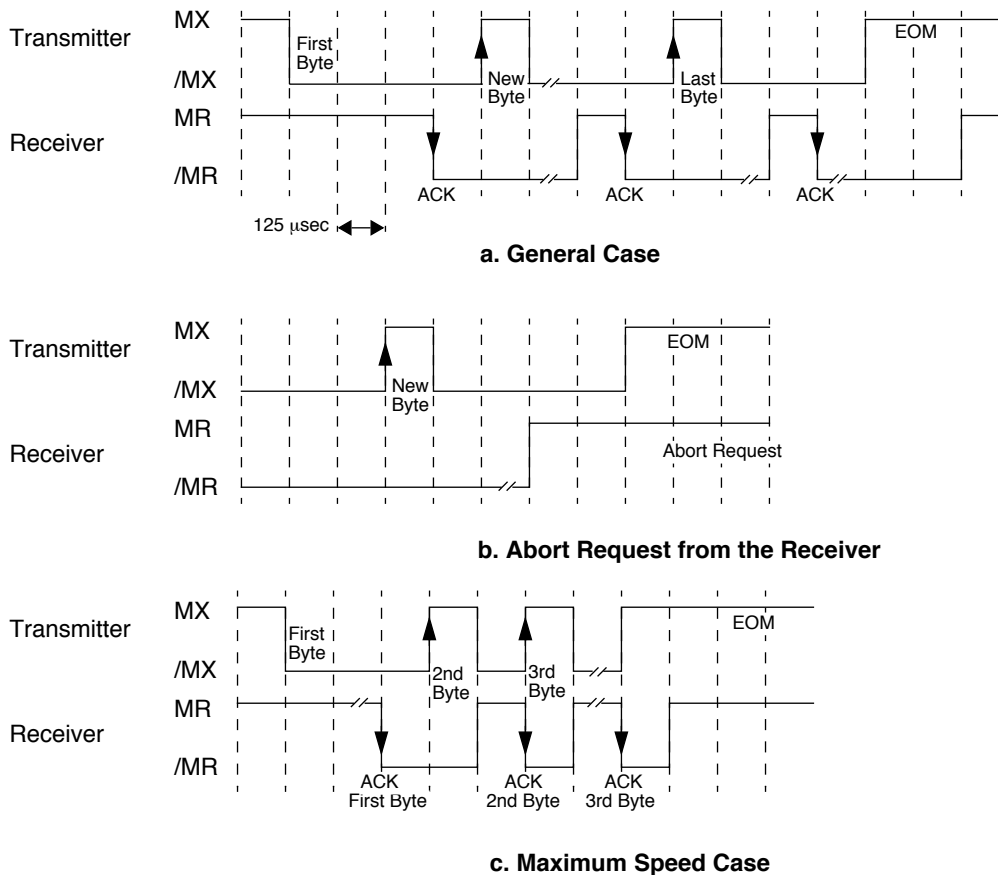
Transmitter
MX
/MX
First Byte
New Byte
Last Byte
EOM
Receiver
MR
/MR
ACK
ACK
ACK
125 μsec

a. General Case

Transmitter
MX
/MX
New Byte
EOM
Receiver
MR
/MR
Abort Request

b. Abort Request from the Receiver

Transmitter
MX
/MX
First Byte
2nd Byte
3rd Byte
EOM
Receiver
MR
/MR
ACK First Byte
ACK 2nd Byte
ACK 3rd Byte

c. Maximum Speed Case